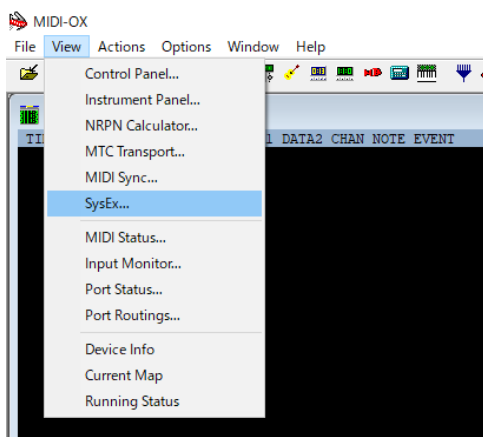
MIDI-OX

File View Actions Options Window Help

Control Panel...
Instrument Panel...
NRPN Calculator...
MTC Transport...
MIDI Sync...
SysEx...
MIDI Status...
Input Monitor...
Port Status...
Port Routings...
Device Info
Current Map
Running Status

TI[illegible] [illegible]1 DATA2 CHAN NOTE EVENT